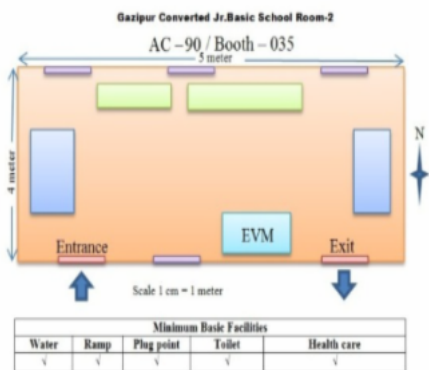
Gazipur Converted Jr.Basic School Room-2

AC – 90 / Booth – 035

5 meter

4 meter

N

EVM

Entrance

Exit

Scale 1 cm = 1 meter

| Minimum Basic Facilities | | | | |
|---|---|---|---|---|
| Water | Ramp | Plug point | Toilet | Health care |
| √ | √ | √ | √ | √ |